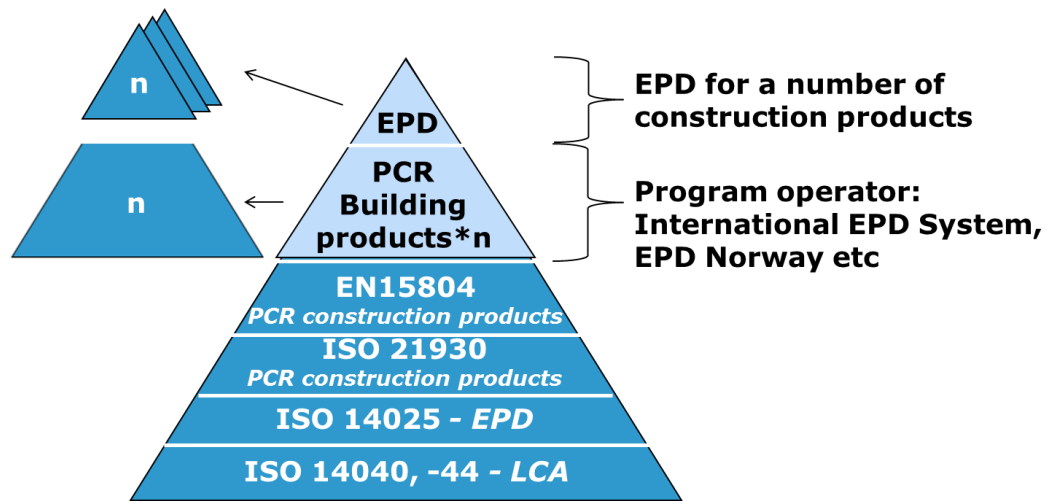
n

n

EPD

PCR Building products*n

EN15804
PCR construction products

ISO 21930
PCR construction products

ISO 14025 - EPD

ISO 14040, -44 - LCA

EPD for a number of construction products

Program operator: International EPD System, EPD Norway etc